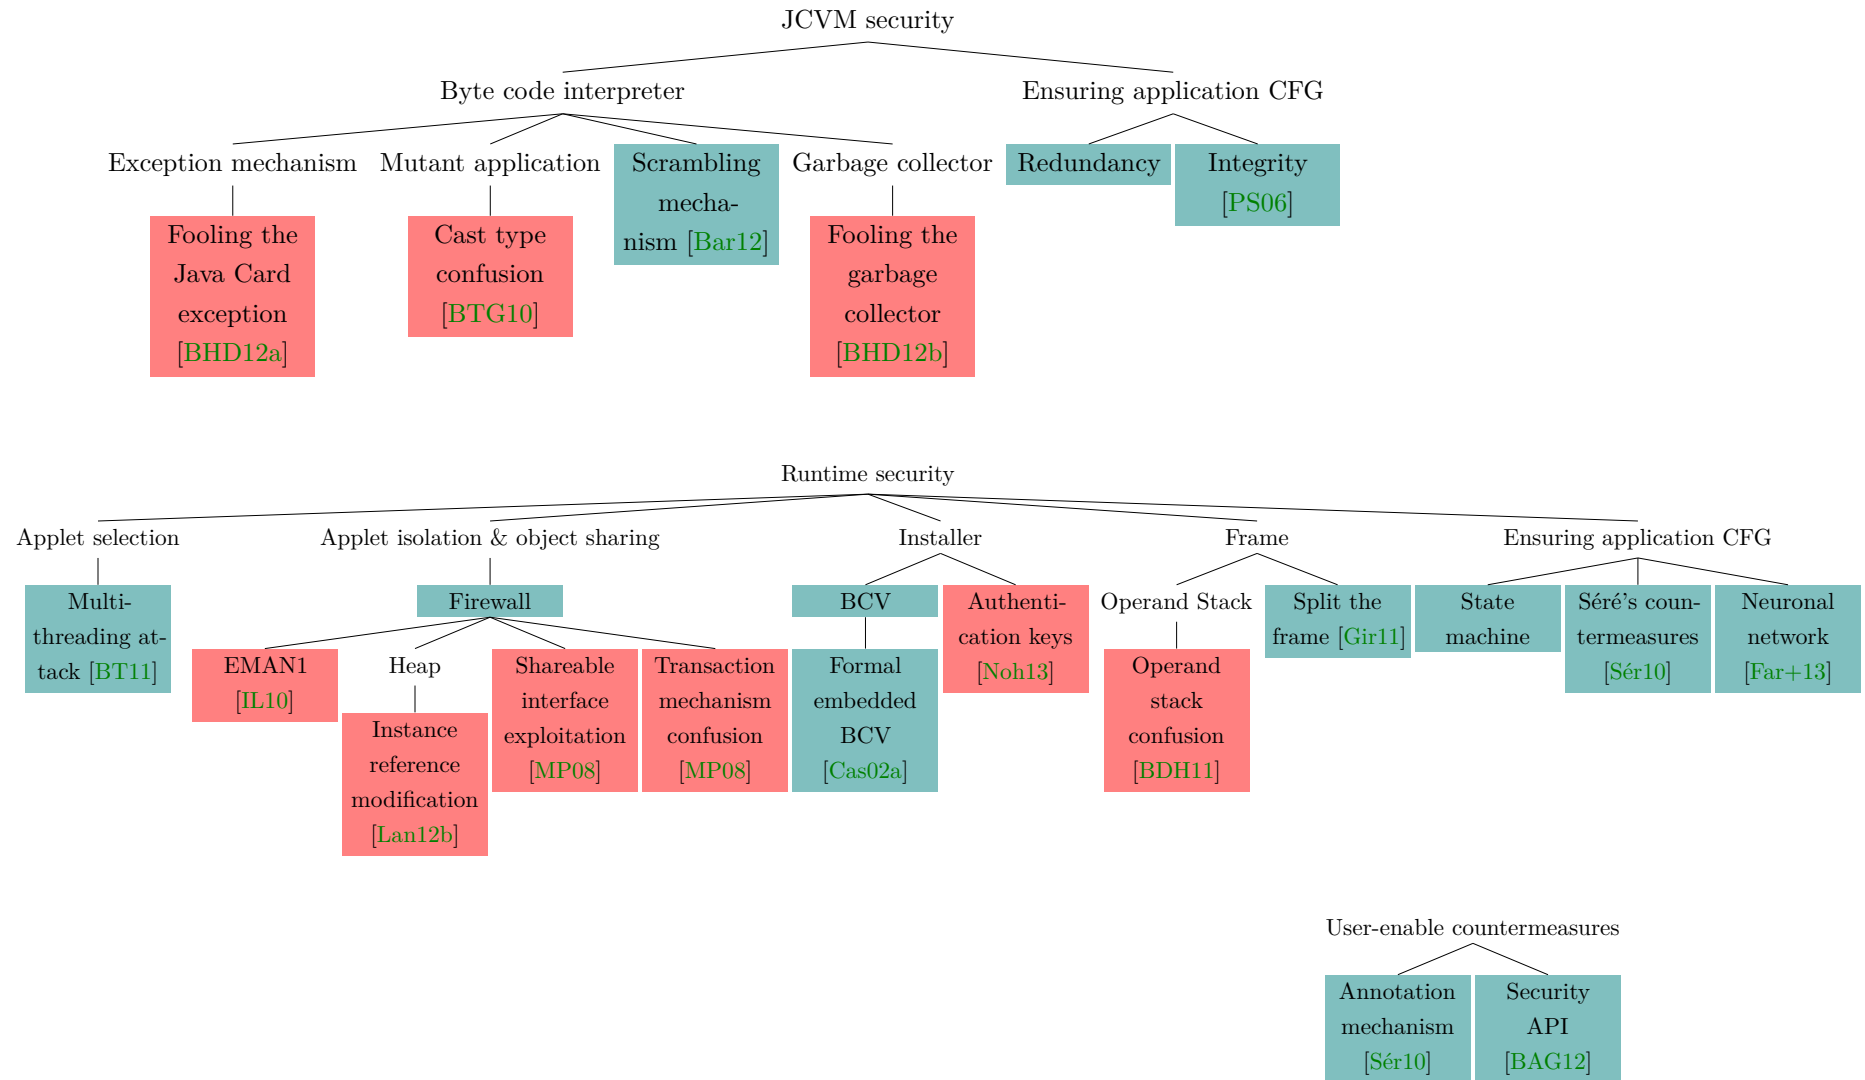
JCVM security

Byte code interpreter

Exception mechanism

Fooling the Java Card exception [BHD12a]

Mutant application

Cast type confusion [BTG10]

Scrambling mechanism [Bar12]

Garbage collector

Fooling the garbage collector [BHD12b]

Ensuring application CFG

Redundancy

Integrity [PS06]

Runtime security

Applet selection

Multi-threading attack [BT11]

Applet isolation & object sharing

Firewall

EMAN1 [IL10]

Heap

Instance reference modification [Lan12b]

Shareable interface exploitation [MP08]

Transaction mechanism confusion [MP08]

Installer

BCV

Formal embedded BCV [Cas02a]

Authentication keys [Noh13]

Frame

Operand Stack

Operand stack confusion [BDH11]

Split the frame [Gir11]

Ensuring application CFG

State machine

Séré's countermeasures [Sér10]

Neuronal network [Far+13]

User-enable countermeasures

Annotation mechanism [Sér10]

Security API [BAG12]